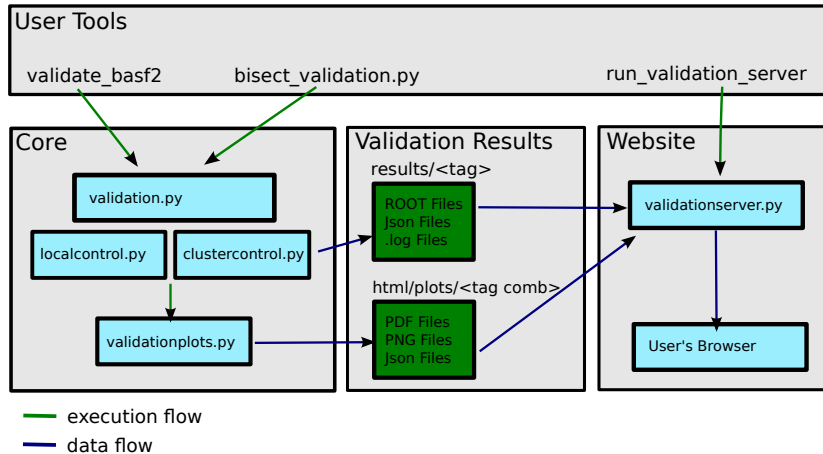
User Tools

validate_basf2

bisect_validation.py

run_validation_server

Core

validation.py

localcontrol.py

clustercontrol.py

validationplots.py

Validation Results

results/<tag>

ROOT Files
Json Files
.log Files

html/plots/<tag comb>

PDF Files
PNG Files
Json Files

Website

validationserver.py

User's Browser

execution flow

data flow